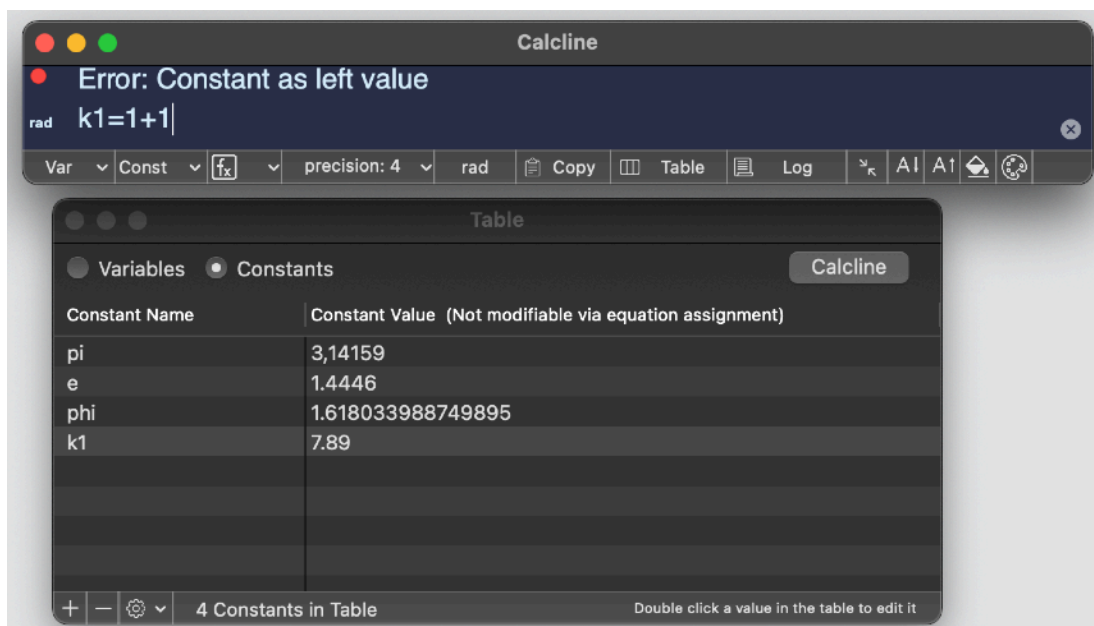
Calcline

Error: Constant as left value

rad k1=1+1

Var Const $f_x$ precision: 4 rad Copy Table Log A A

Table

Variables Constants Calcline

| Constant Name | Constant Value (Not modifiable via equation assignment) |
|---|---|
| pi | 3,14159 |
| e | 1.4446 |
| phi | 1.618033988749895 |
| k1 | 7.89 |

+ − 4 Constants in Table Double click a value in the table to edit it